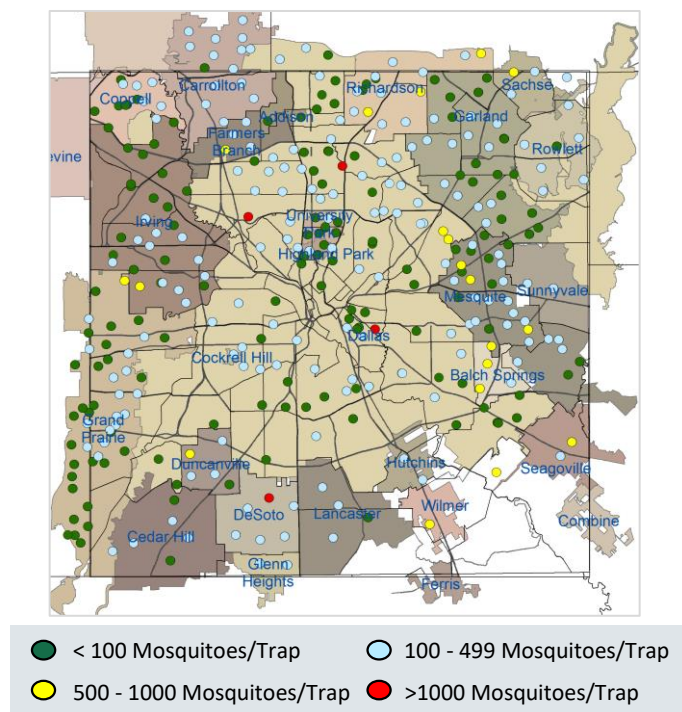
Carrollton
Coppell
Richardson
Sachse
Addison
Garland
Farmers Branch
Rowlett
evine
Irving
University Park
Highland Park
Sunnyvale
Mesquite
Dallas
Cockrell Hill
Balch Springs
Grand Prairie
Duncanville
Hutchins
Seagoville
Wilmer
DeSoto
Lancaster
Combine
Cedar Hill
Glenn Heights
Ferris

< 100 Mosquitoes/Trap
100 - 499 Mosquitoes/Trap
500 - 1000 Mosquitoes/Trap
>1000 Mosquitoes/Trap